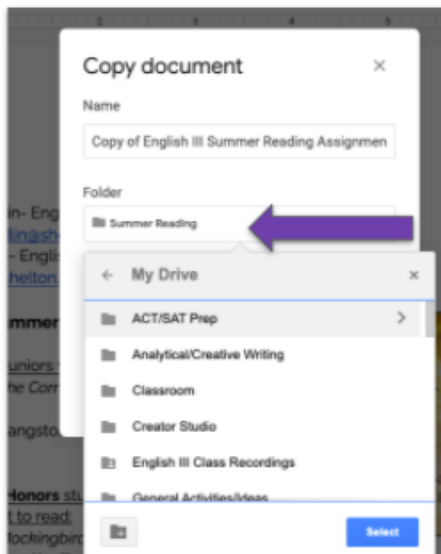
Copy document

×

Name

Copy of English III Summer Reading Assignmen

Folder

Summer Reading

in- Eng
lin@she
- Englis
helton

mmer

uniors
he Corr

angsto

Honors stu
t to read:
ockingbird

← My Drive ×

ACT/SAT Prep

Analytical/Creative Writing

Classroom

Creator Studio

English III Class Recordings

General Activities/Ideas

Select